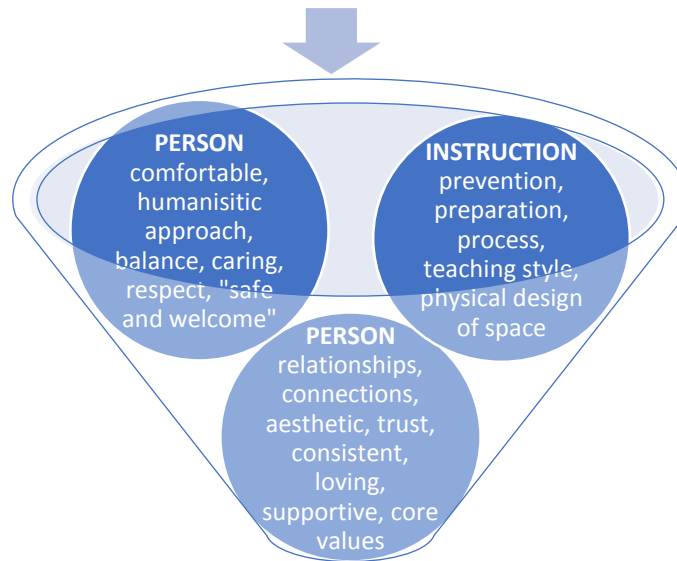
PERSON
comfortable, humanisitic approach, balance, caring, respect, "safe and welcome"

INSTRUCTION
prevention, preparation, process, teaching style, physical design of space

PERSON
relationships, connections, aesthetic, trust, consistent, loving, supportive, core values